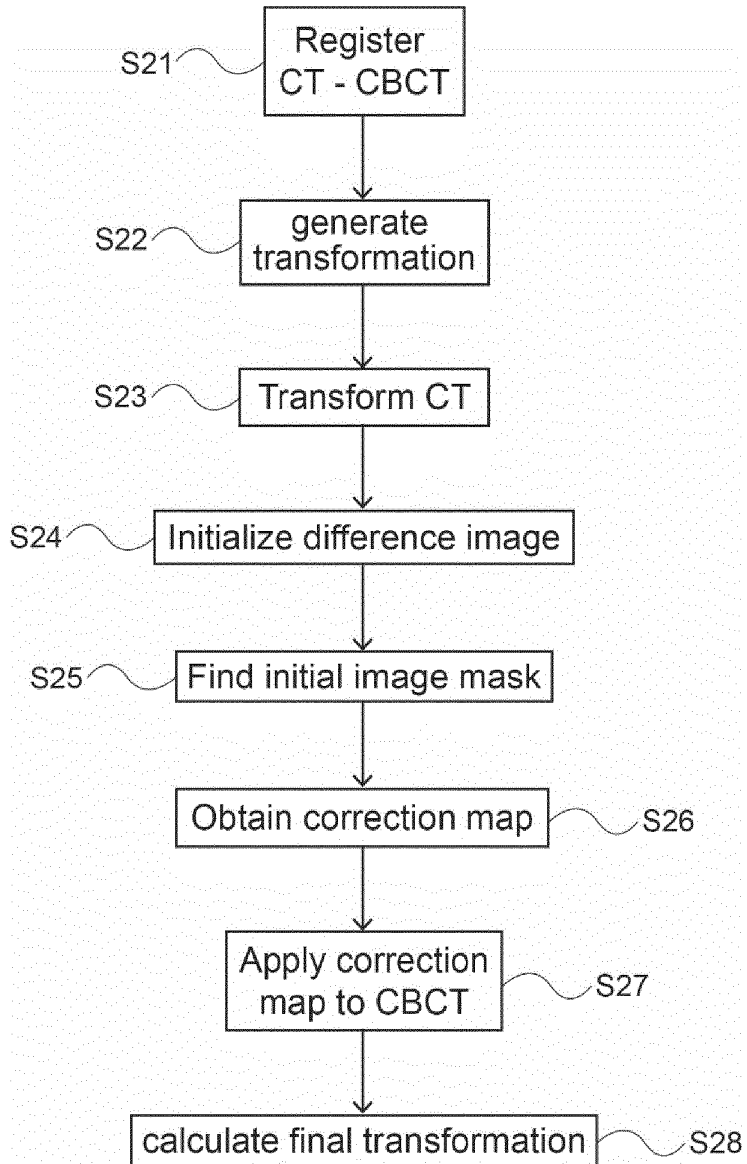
S21 Register CT - CBCT

S22 generate transformation

S23 Transform CT

S24 Initialize difference image

S25 Find initial image mask

Obtain correction map S26

Apply correction map to CBCT S27

calculate final transformation S28